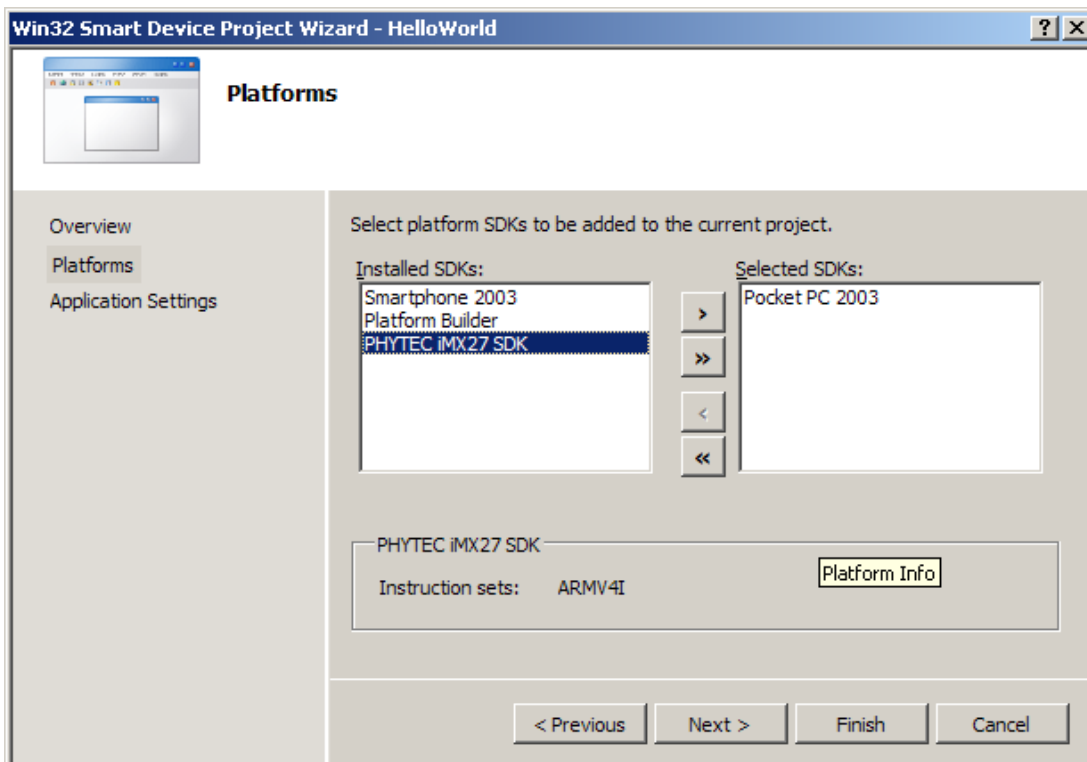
Win32 Smart Device Project Wizard - HelloWorld

?

X

Platforms

Overview

Platforms

Application Settings

Select platform SDKs to be added to the current project.

Installed SDKs:

Smartphone 2003

Platform Builder

PHYTEC iMX27 SDK

Selected SDKs:

Pocket PC 2003

>

»

<

«

PHYTEC iMX27 SDK

Instruction sets: ARMV4I

Platform Info

< Previous

Next >

Finish

Cancel